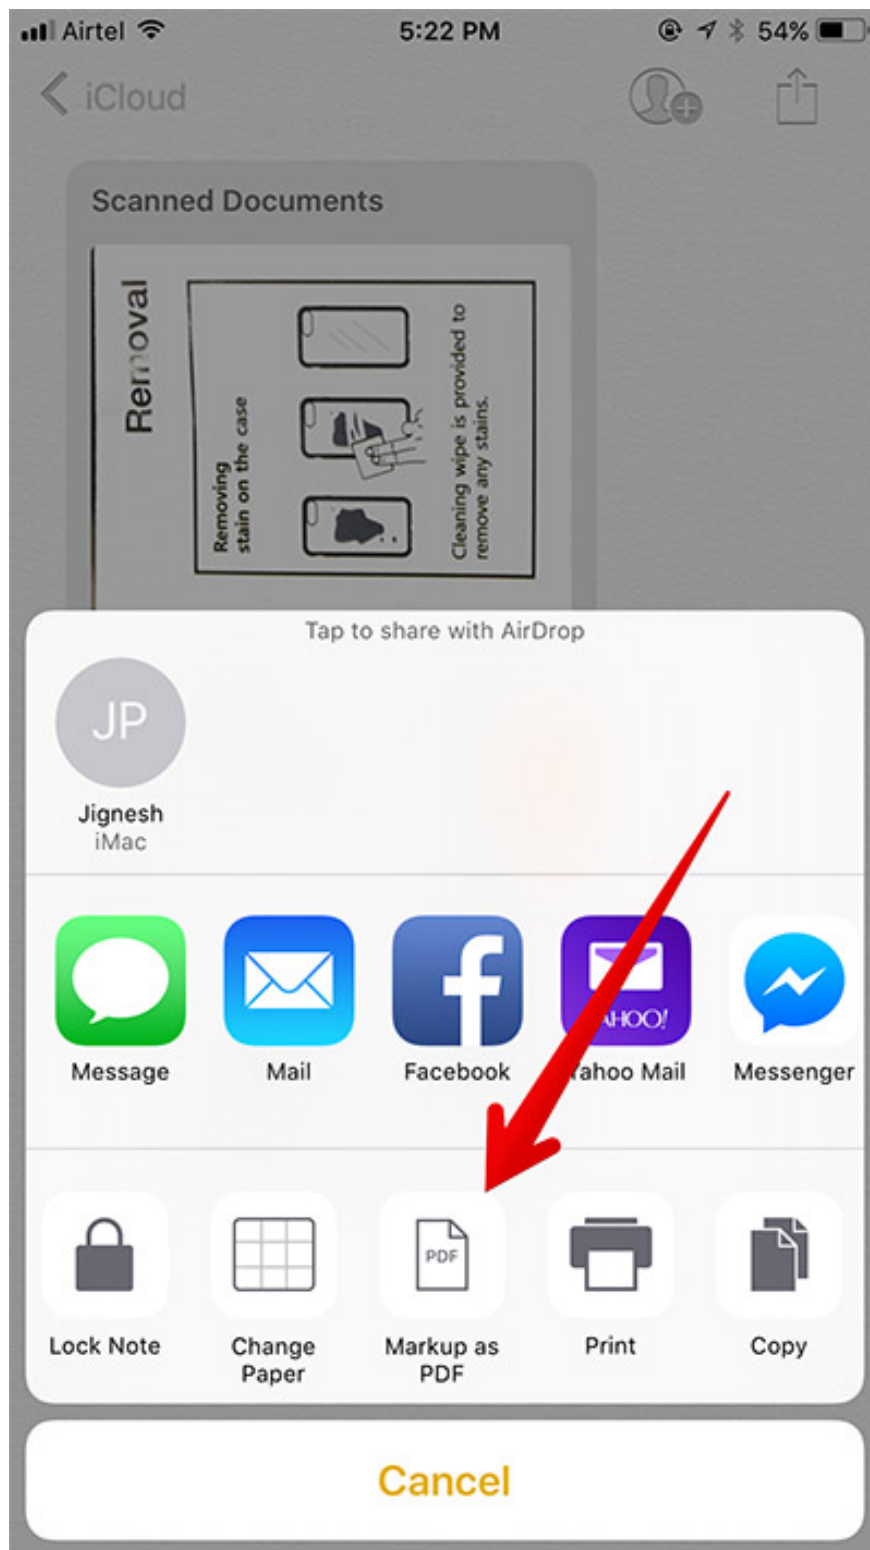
Airtel 5:22 PM 54%

iCloud

Scanned Documents

Removal

Removing stain on the case

Cleaning wipe is provided to remove any stains.

Tap to share with AirDrop

JP

Jignesh
iMac

Message

Mail

Facebook

AHOO!
ahoo Mail

Messenger

Lock Note

Change Paper

PDF
Markup as PDF

Print

Copy

Cancel